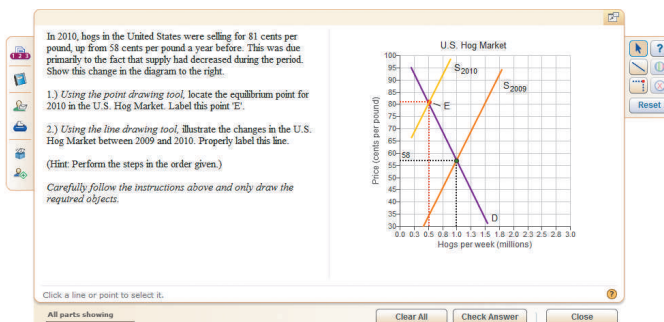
In 2010, hogs in the United States were selling for 81 cents per pound, up from 58 cents per pound a year before. This was due primarily to the fact that supply had decreased during the period. Show this change in the diagram to the right.

1.) *Using the point drawing tool,* locate the equilibrium point for 2010 in the U.S. Hog Market. Label this point 'E'.

2.) *Using the line drawing tool,* illustrate the changes in the U.S. Hog Market between 2009 and 2010. Properly label this line.

(Hint: Perform the steps in the order given.)

*Carefully follow the instructions above and only draw the required objects.*

U.S. Hog Market

Price (cents per pound)

100
95
90
85
80
75
70
65
60
58
55
50
45
40
35
30

$S_{2010}$

$S_{2009}$

E

D

0.0 0.3 0.5 0.8 1.0 1.3 1.5 1.8 2.0 2.3 2.5 2.8 3.0

Hogs per week (millions)

Reset

Click a line or point to select it.

All parts showing

Clear All

Check Answer

Close